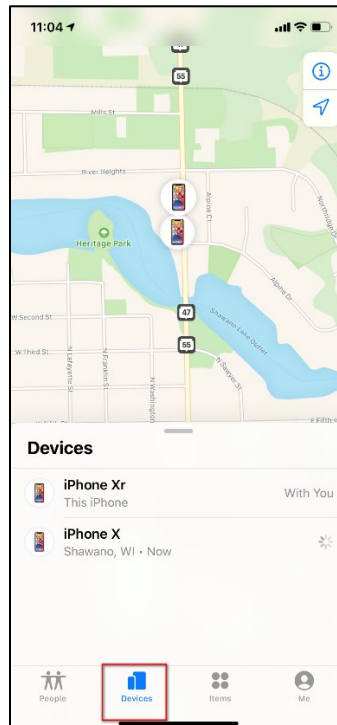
11:04

55

Mills St

River Heights

Heritage Park

Alpine Ct

Northridge

Alpine Dr

W Second St

W Third St

47

55

Shawano Lake Outlet

N Sawyer St

N Lafayette St

N Franklin St

N Washington

E Fifth

Devices

iPhone Xr
This iPhone
With You

iPhone X
Shawano, WI • Now

People
Devices
Items
Me